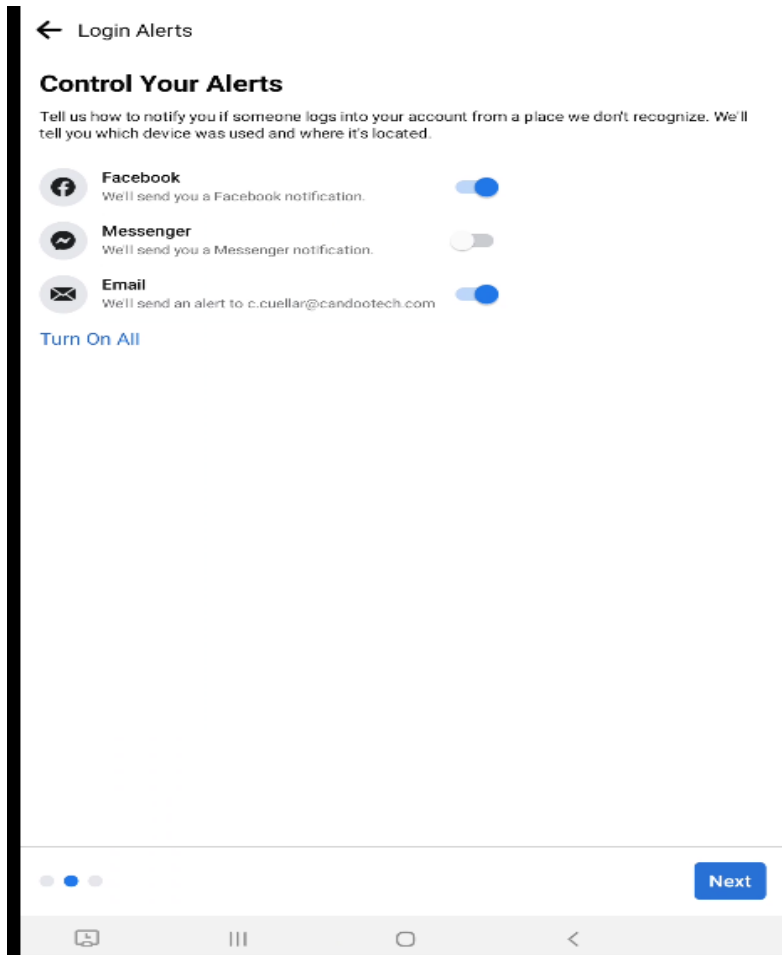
Login Alerts

Control Your Alerts

Tell us how to notify you if someone logs into your account from a place we don't recognize. We'll tell you which device was used and where it's located.

Facebook
We'll send you a Facebook notification.

Messenger
We'll send you a Messenger notification.

Email
We'll send an alert to c.cuellar@candootech.com

Turn On All

Next